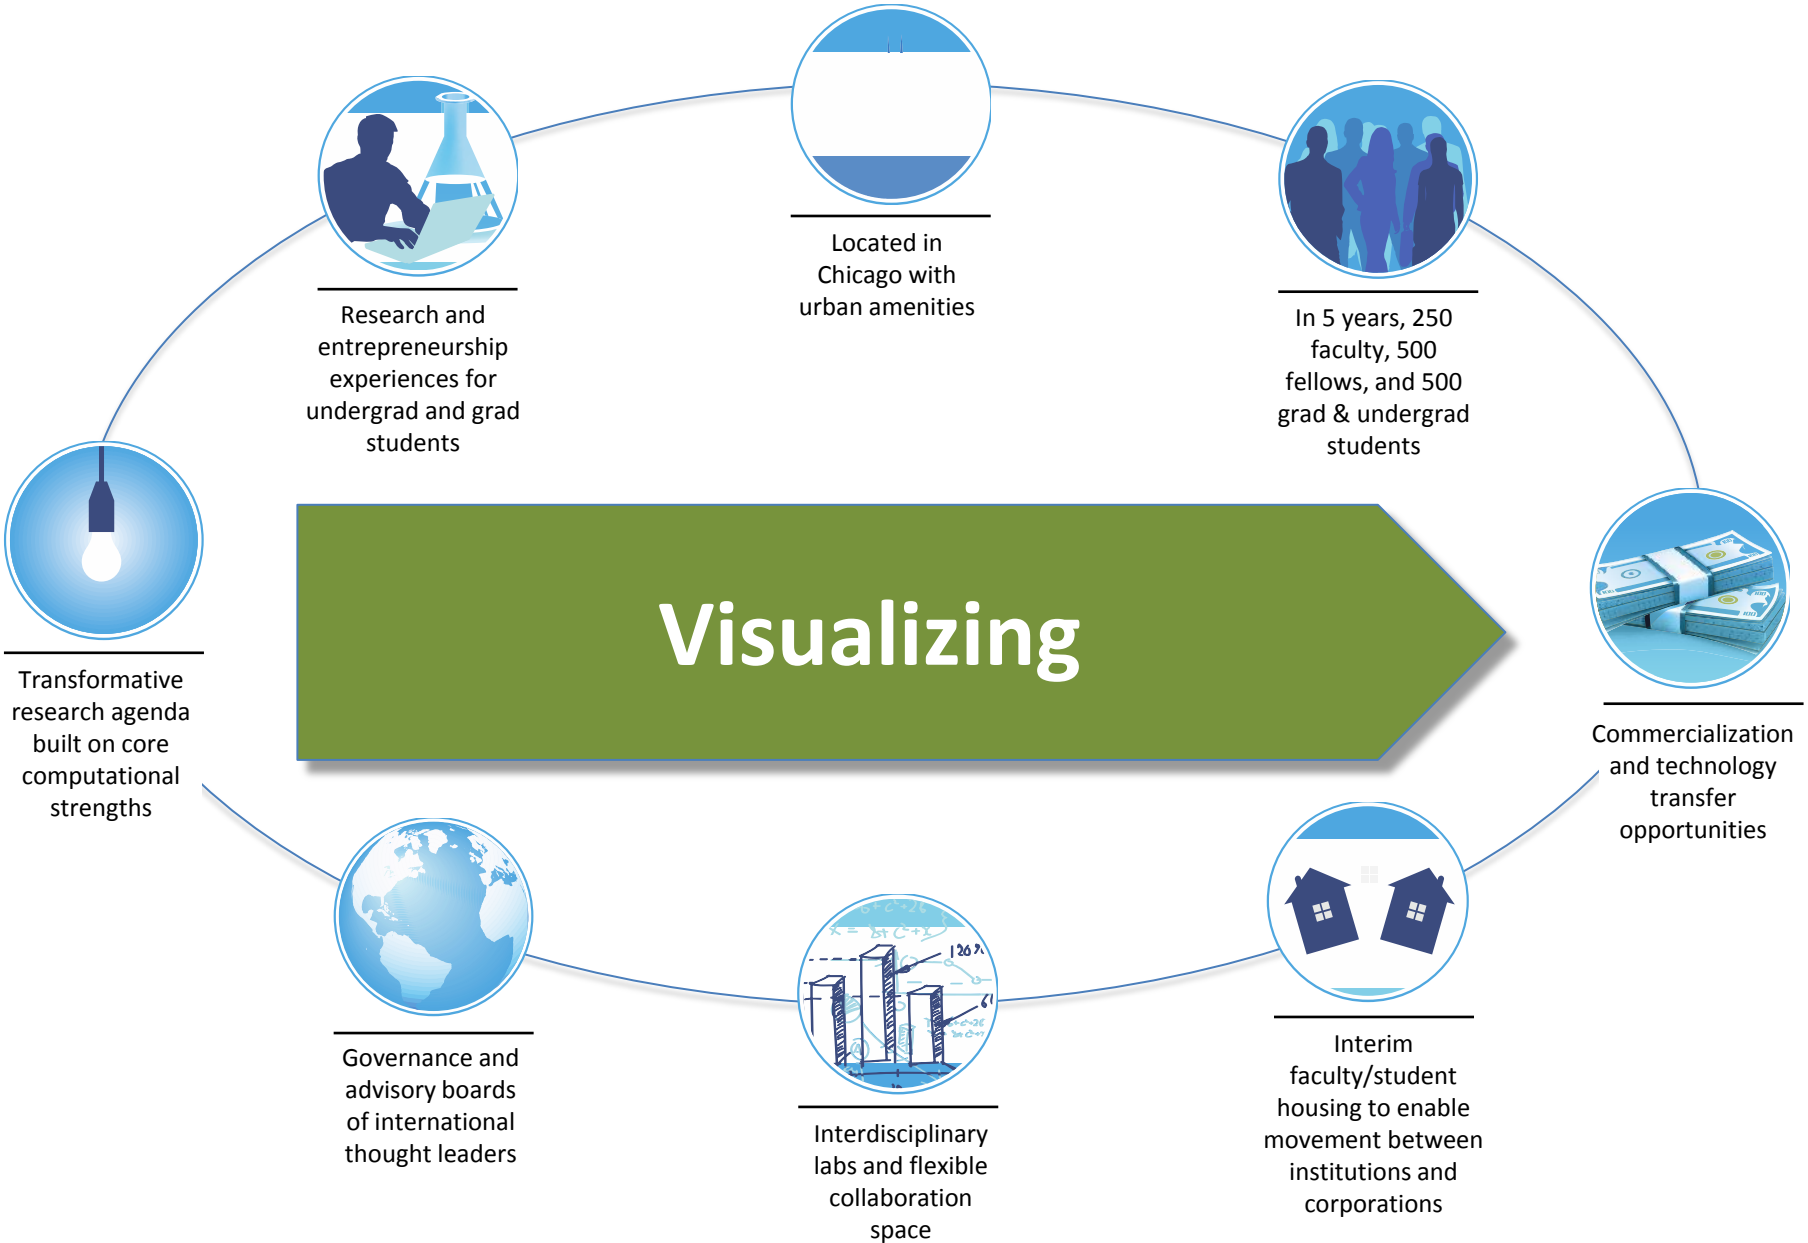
Located in Chicago with urban amenities

Research and entrepreneurship experiences for undergrad and grad students

In 5 years, 250 faculty, 500 fellows, and 500 grad & undergrad students

Visualizing

Transformative research agenda built on core computational strengths

Commercialization and technology transfer opportunities

Governance and advisory boards of international thought leaders

Interdisciplinary labs and flexible collaboration space

Interim faculty/student housing to enable movement between institutions and corporations